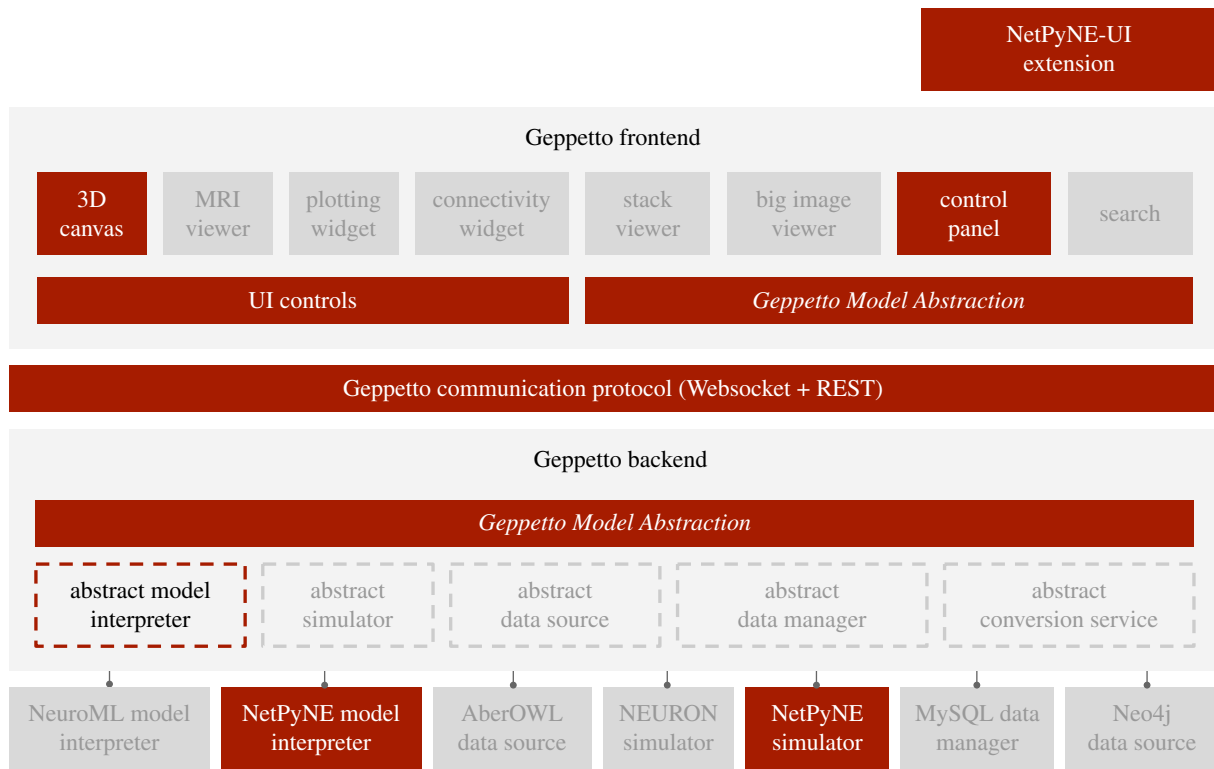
NetPyNE-UI extension

Geppetto frontend

3D canvas

MRI viewer

plotting widget

connectivity widget

stack viewer

big image viewer

control panel

search

UI controls

*Geppetto Model Abstraction*

Geppetto communication protocol (Websocket + REST)

Geppetto backend

*Geppetto Model Abstraction*

abstract model interpreter

abstract simulator

abstract data source

abstract data manager

abstract conversion service

NeuroML model interpreter

NetPyNE model interpreter

AberOWL data source

NEURON simulator

NetPyNE simulator

MySQL data manager

Neo4j data source